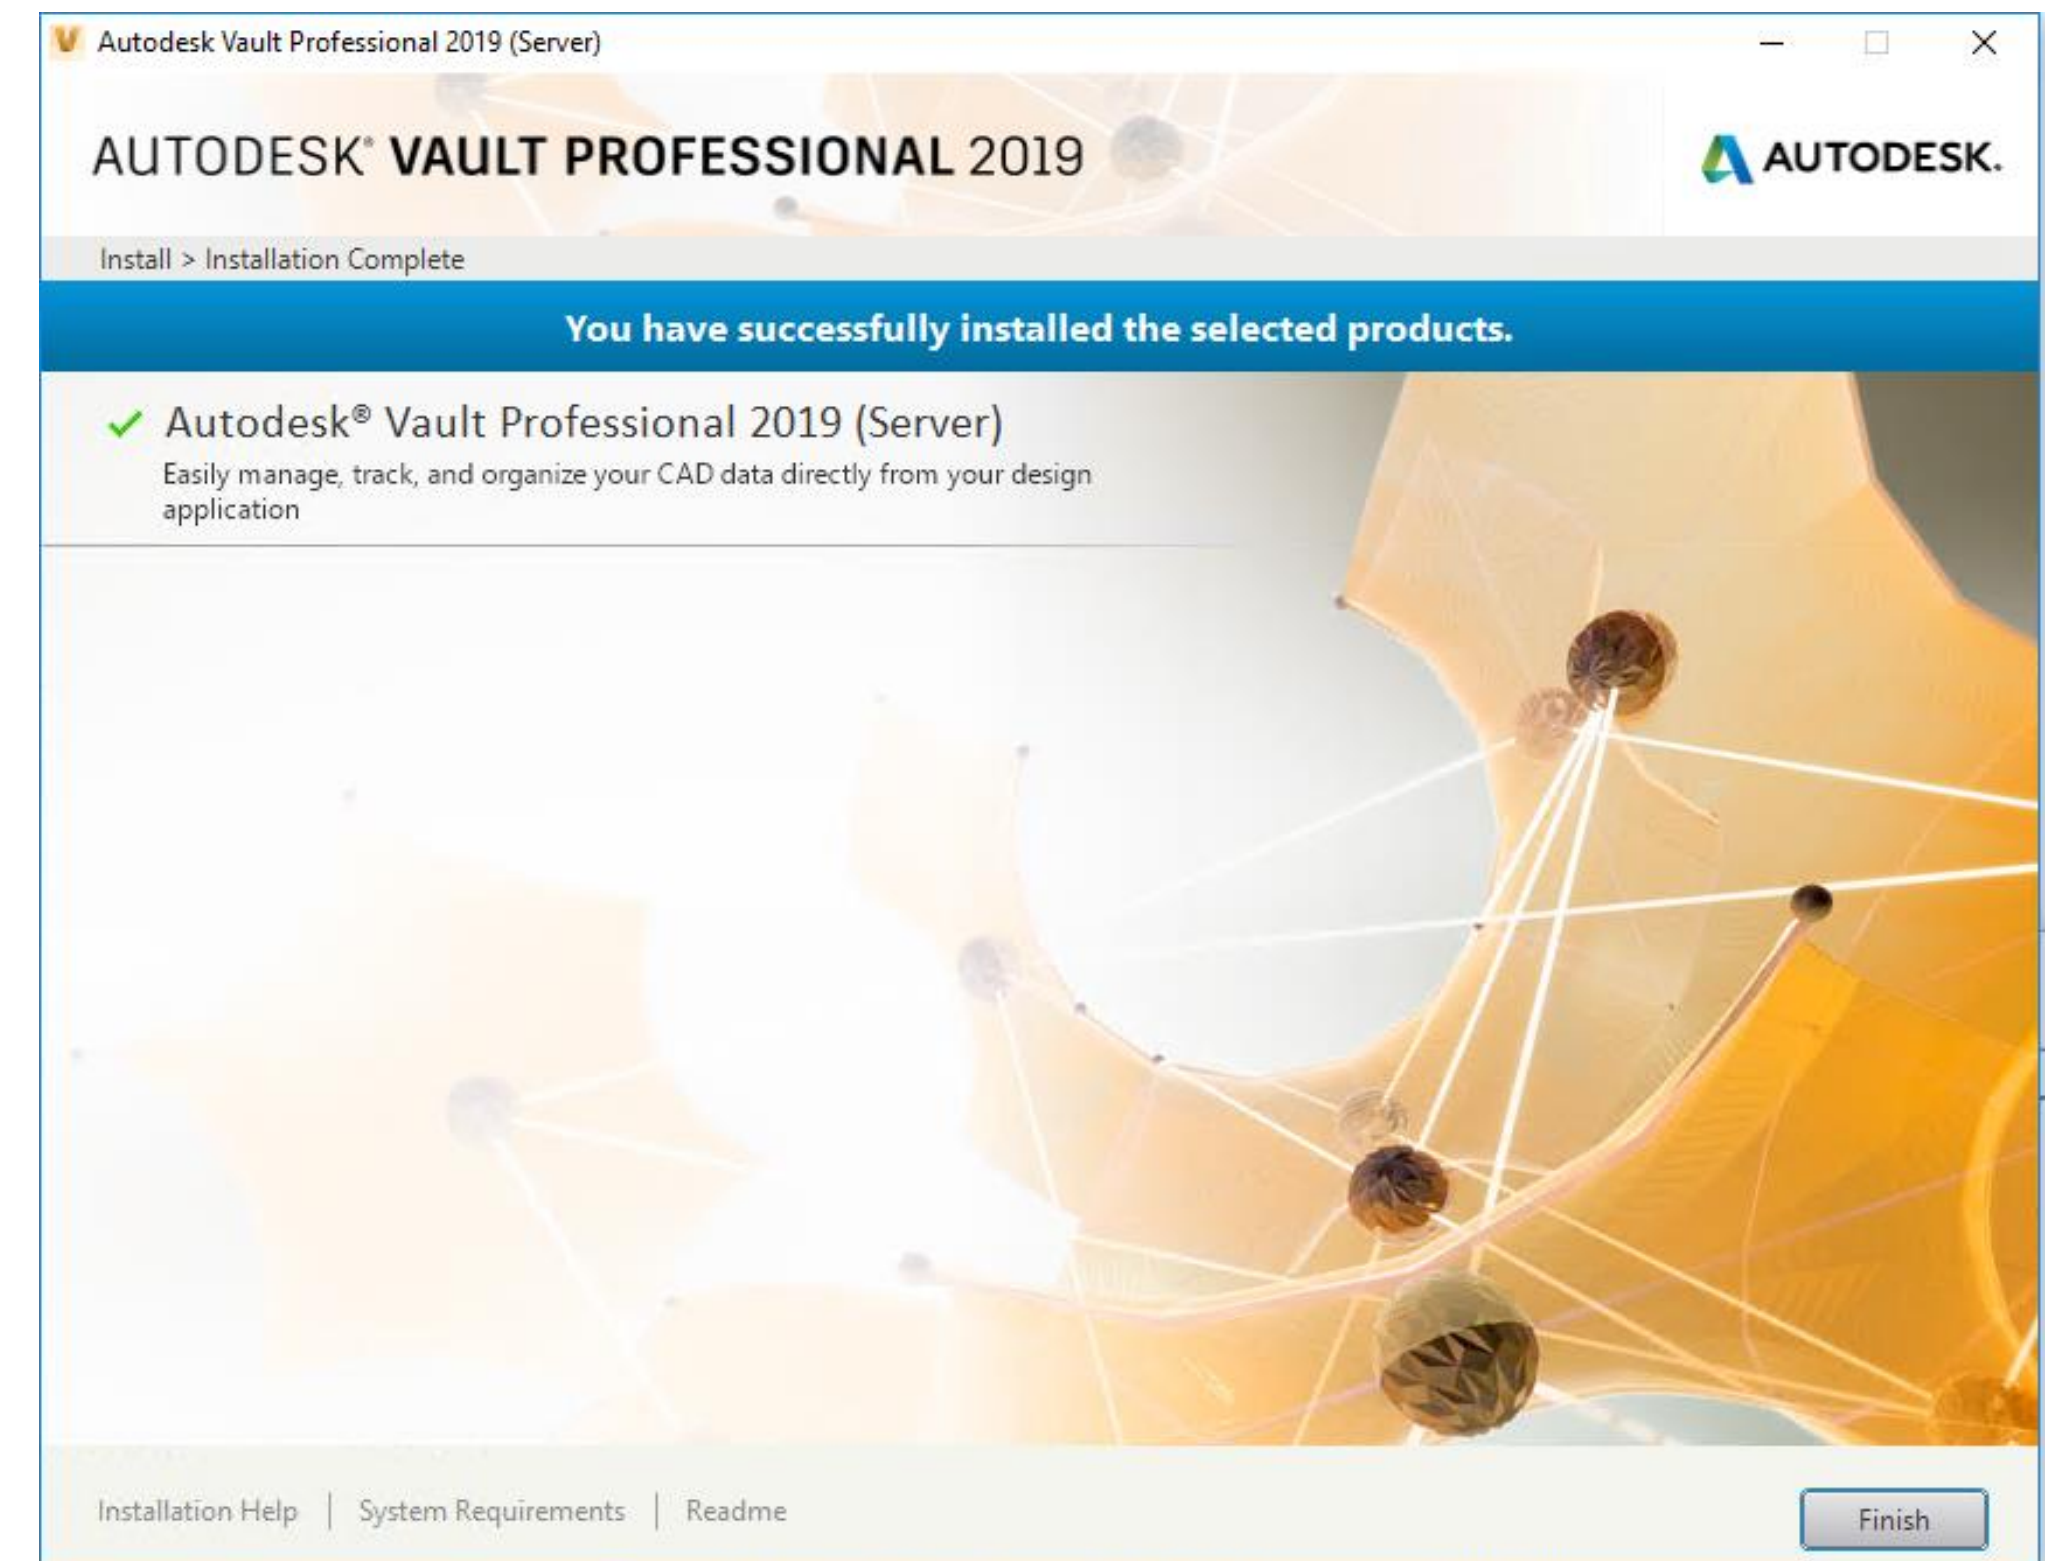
Autodesk Vault Professional 2019 (Server)

AUTODESK® VAULT PROFESSIONAL 2019

AUTODESK.

Install > Installation Complete

You have successfully installed the selected products.

Autodesk® Vault Professional 2019 (Server)

Easily manage, track, and organize your CAD data directly from your design application

Installation Help | System Requirements | Readme

Finish